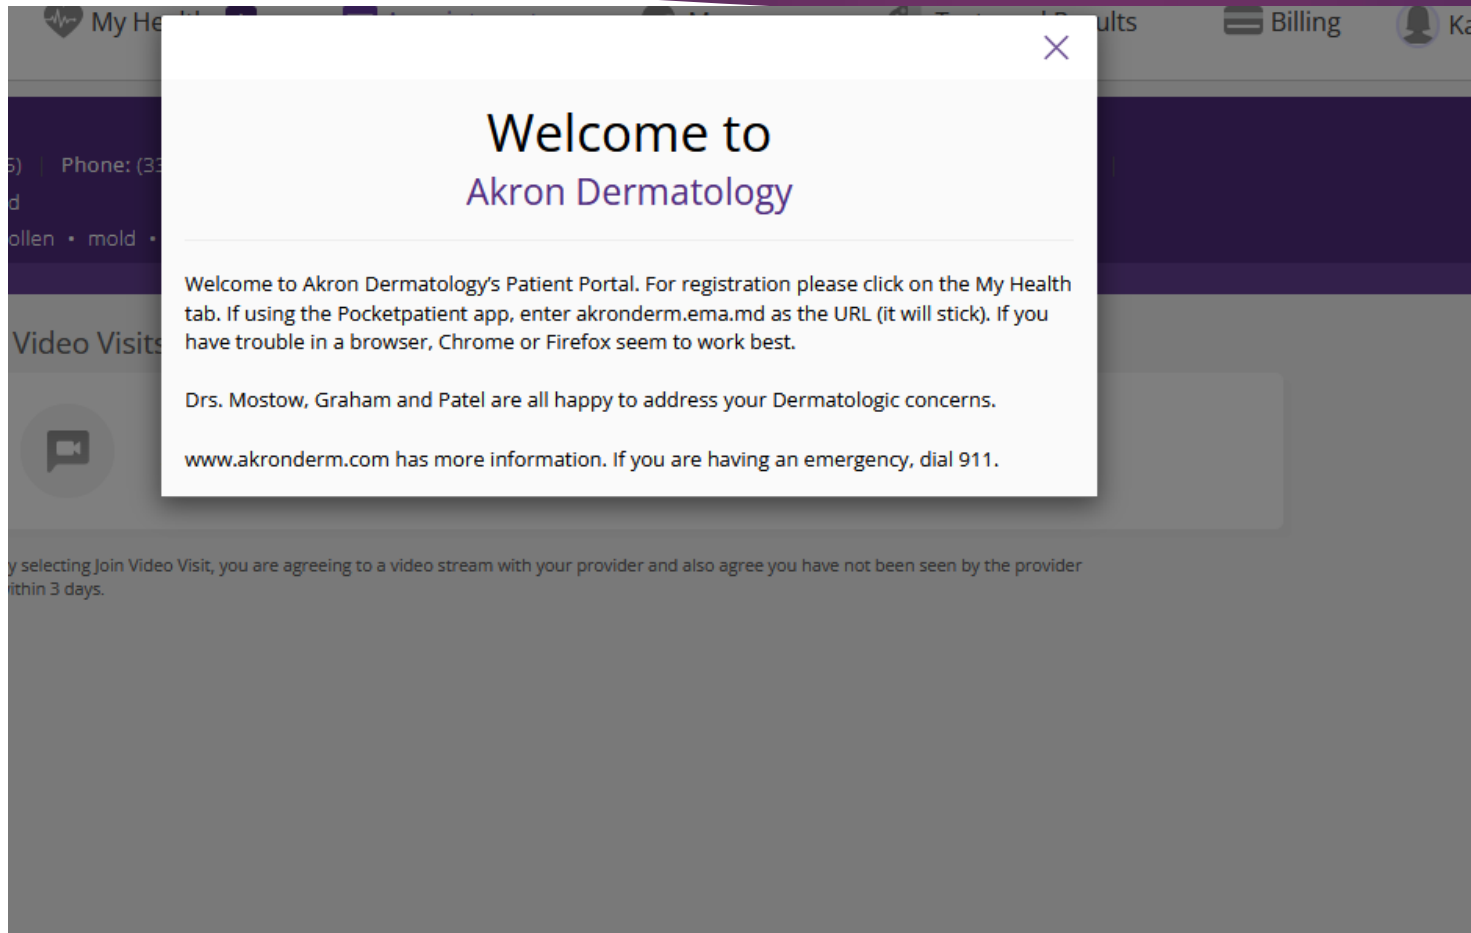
My He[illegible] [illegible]ults Billing Ka

5) Phone: (33
d
ollen • mold •

Video Visits

Welcome to
Akron Dermatology

Welcome to Akron Dermatology's Patient Portal. For registration please click on the My Health tab. If using the Pocketpatient app, enter akronderm.ema.md as the URL (it will stick). If you have trouble in a browser, Chrome or Firefox seem to work best.

Drs. Mostow, Graham and Patel are all happy to address your Dermatologic concerns.

www.akronderm.com has more information. If you are having an emergency, dial 911.

y selecting Join Video Visit, you are agreeing to a video stream with your provider and also agree you have not been seen by the provider ithin 3 days.